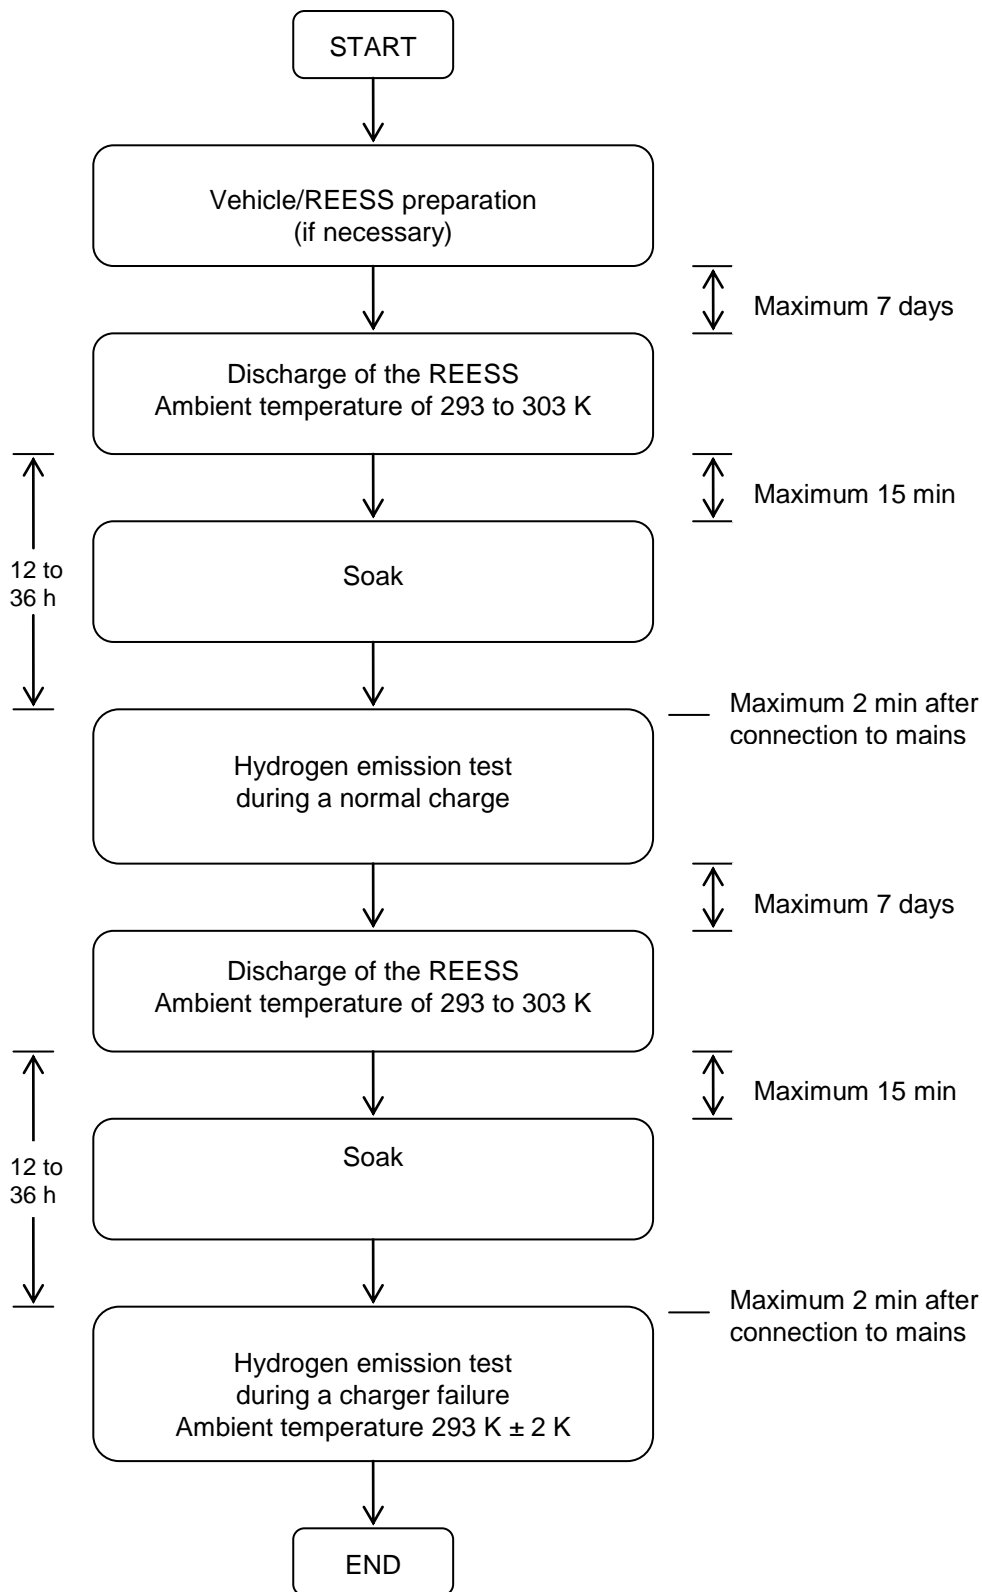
START

Vehicle/REESS preparation (if necessary)

Maximum 7 days

Discharge of the REESS
Ambient temperature of 293 to 303 K

12 to 36 h

Maximum 15 min

Soak

Maximum 2 min after connection to mains

Hydrogen emission test during a normal charge

Maximum 7 days

Discharge of the REESS
Ambient temperature of 293 to 303 K

12 to 36 h

Maximum 15 min

Soak

Maximum 2 min after connection to mains

Hydrogen emission test during a charger failure
Ambient temperature 293 K ± 2 K

END